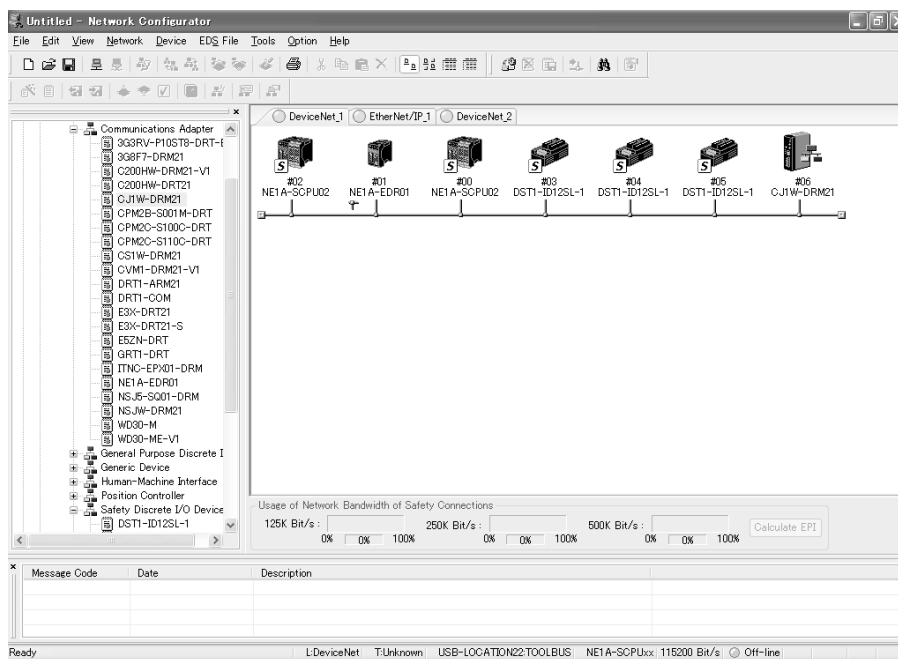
Untitled - Network Configurator

File Edit View Network Device EDS File Tools Option Help

Communications Adapter
3G3RV-P10ST8-DRT-E
3G8F7-DRM21
C200HW-DRM21-V1
C200HW-DRT21
CJ1W-DRM21
CPM2B-S001M-DRT
CPM2C-S100C-DRT
CPM2C-S110C-DRT
CS1W-DRM21
CVM1-DRM21-V1
DRT1-ARM21
DRT1-COM
E3X-DRT21
E3X-DRT21-S
E5ZN-DRT
GRT1-DRT
ITNC-EPX01-DRM
NE1A-EDR01
NSJ5-SQ01-DRM
NSJW-DRM21
WD30-M
WD30-ME-V1
General Purpose Discrete I
Generic Device
Human-Machine Interface
Position Controller
Safety Discrete I/O Device
DST1-ID12SL-1

DeviceNet_1 EtherNet/IP_1 DeviceNet_2

#02 NE1A-SCPU02
#01 NE1A-EDR01
#00 NE1A-SCPU02
#03 DST1-ID12SL-1
#04 DST1-ID12SL-1
#05 DST1-ID12SL-1
#06 CJ1W-DRM21

Usage of Network Bandwidth of Safety Connections
125K Bit/s : 0% 0% 100%
250K Bit/s : 0% 0% 100%
500K Bit/s : 0% 0% 100%
Calculate EPI

| Message Code | Date | Description |
|---|---|---|

Ready L:DeviceNet T:Unknown USB-LOCATION22:TOOLBUS NE1A-SCPUxx 115200 Bit/s Off-line